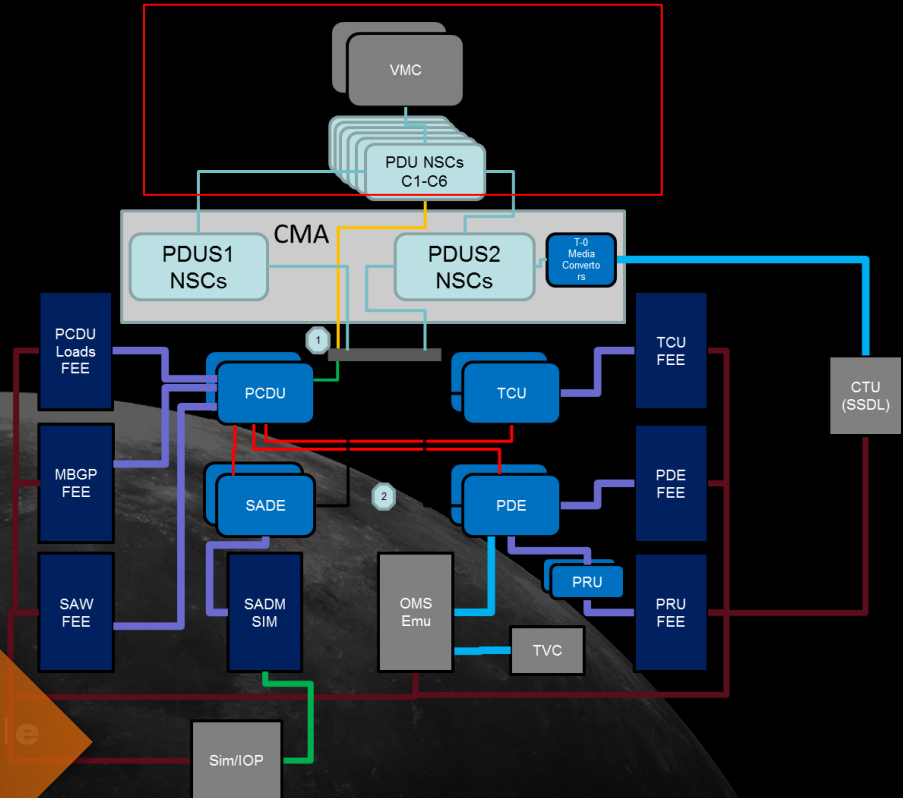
VMC

PDU NSCs C1-C6

CMA

PDUS1 NSCs

PDUS2 NSCs

T-0 Media Convertors

PCDU Loads FEE

1

PCDU

TCU

TCU FEE

CTU (SSDL)

MBGP FEE

SADE

2

PDE

PDE FEE

PRU

SAW FEE

SADM SIM

OMS Emu

PRU FEE

TVC

Sim/IOP